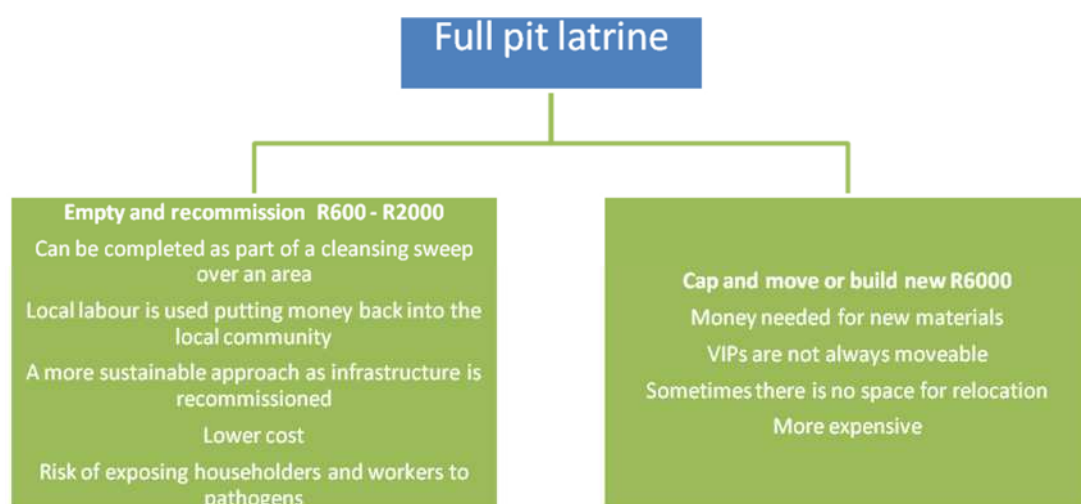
Full pit latrine

Empty and recommission R600 - R2000

Can be completed as part of a cleansing sweep over an area

Local labour is used putting money back into the local community

A more sustainable approach as infrastructure is recommissioned

Lower cost

Risk of exposing householders and workers to pathogens

Cap and move or build new R6000

Money needed for new materials

VIPs are not always moveable

Sometimes there is no space for relocation

More expensive